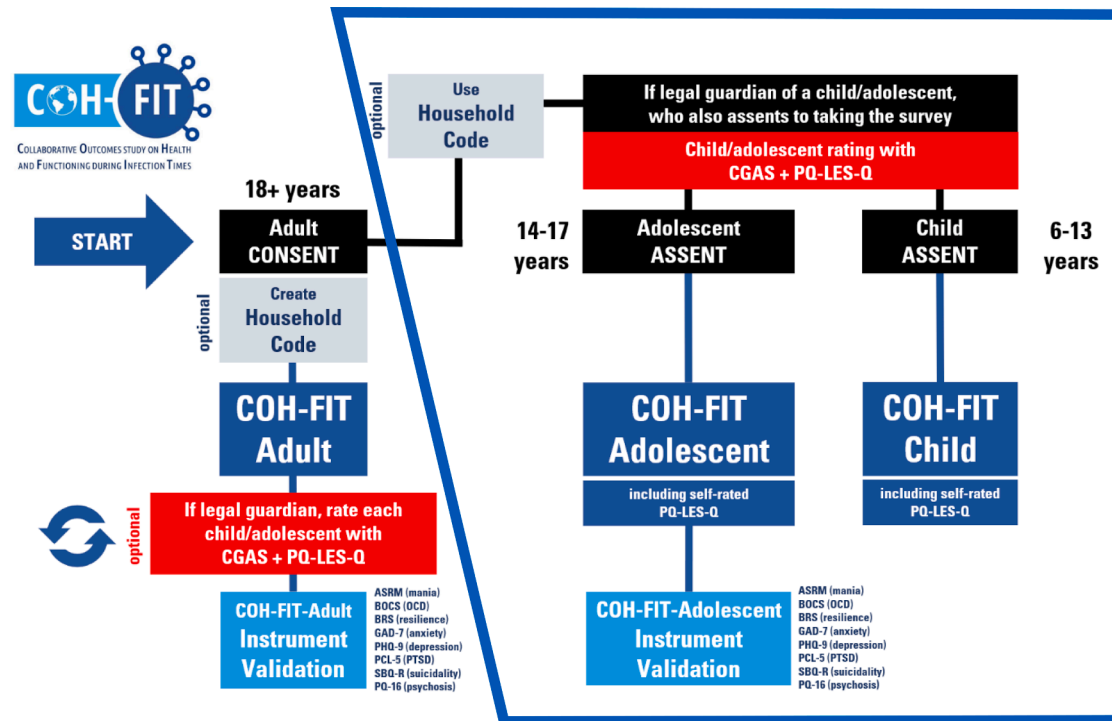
COH-FIT

Collaborative Outcomes study on Health and Functioning during Infection Times

18+ years

START

Adult CONSENT

optional

Create Household Code

COH-FIT Adult

optional

If legal guardian, rate each child/adolescent with CGAS + PQ-LES-Q

COH-FIT-Adult Instrument Validation

ASRM (mania)
BOCS (OCD)
BRS (resilience)
GAD-7 (anxiety)
PHQ-9 (depression)
PCL-5 (PTSD)
SBQ-R (suicidality)
PQ-16 (psychosis)

optional

Use Household Code

If legal guardian of a child/adolescent, who also assents to taking the survey

Child/adolescent rating with CGAS + PQ-LES-Q

14-17 years

Adolescent ASSENT

Child ASSENT

6-13 years

COH-FIT Adolescent

including self-rated PQ-LES-Q

COH-FIT Child

including self-rated PQ-LES-Q

COH-FIT-Adolescent Instrument Validation

ASRM (mania)
BOCS (OCD)
BRS (resilience)
GAD-7 (anxiety)
PHQ-9 (depression)
PCL-5 (PTSD)
SBQ-R (suicidality)
PQ-16 (psychosis)